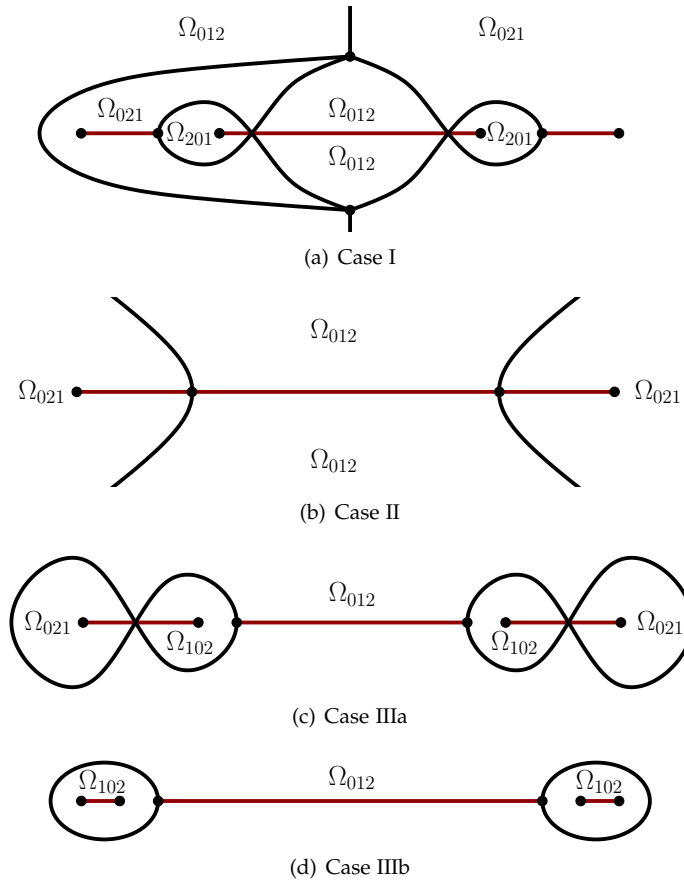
$\Omega_{012}$ $\Omega_{021}$

$\Omega_{021}$ $\Omega_{201}$ $\Omega_{012}$ $\Omega_{201}$

$\Omega_{012}$

(a) Case I

$\Omega_{012}$

$\Omega_{021}$ $\Omega_{021}$

$\Omega_{012}$

(b) Case II

$\Omega_{012}$

$\Omega_{021}$ $\Omega_{102}$ $\Omega_{102}$ $\Omega_{021}$

(c) Case IIIa

$\Omega_{102}$ $\Omega_{012}$ $\Omega_{102}$

(d) Case IIIb